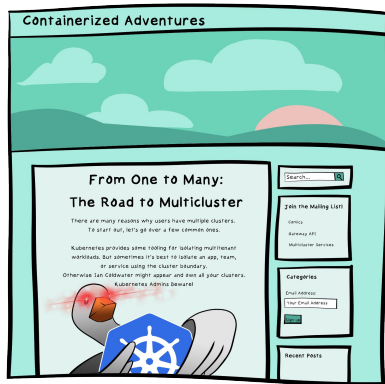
Containerized Adventures

From One to Many:
The Road to Multicluster

There are many reasons why users have multiple clusters. To start out, let's go over a few common ones.

Kubernetes provides some tooling for isolating multitenant workloads. But sometimes it's best to isolate an app, team, or service using the cluster boundary.
Otherwise Ian Coldwater might appear and own all your clusters.
Kubernetes Admins Beware!

Search...

Join the Mailing List!

Comics

Gateway API

Multicluster Services

Categories

Email Address:

Your Email Address

Recent Posts